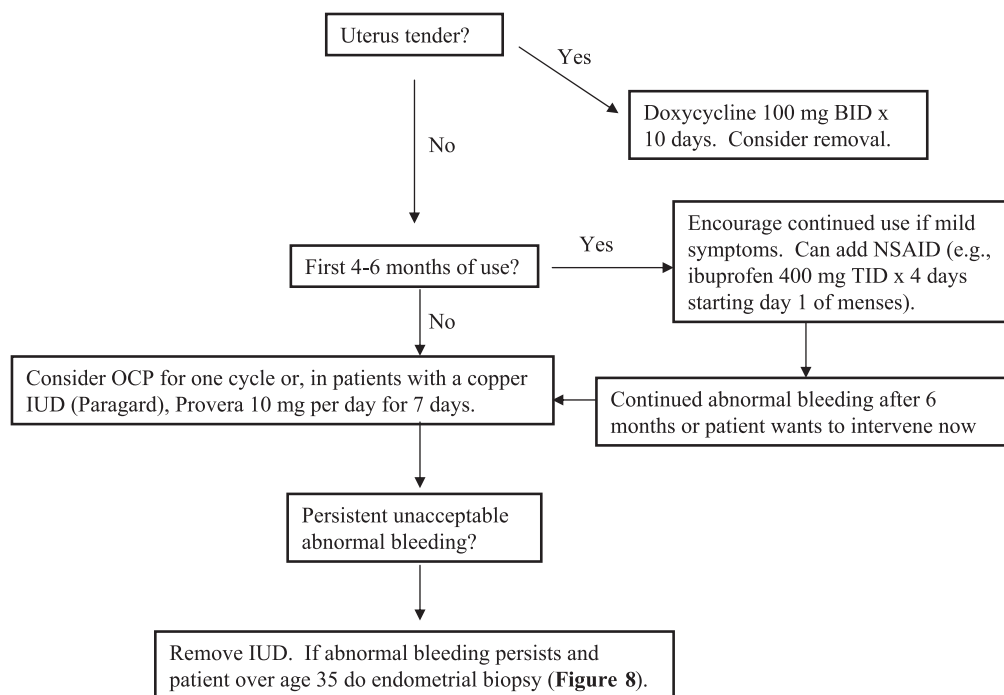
Uterus tender?

Yes

Doxycycline 100 mg BID x 10 days. Consider removal.

No

First 4-6 months of use?

Yes

Encourage continued use if mild symptoms. Can add NSAID (e.g., ibuprofen 400 mg TID x 4 days starting day 1 of menses).

No

Consider OCP for one cycle or, in patients with a copper IUD (Paragard), Provera 10 mg per day for 7 days.

Continued abnormal bleeding after 6 months or patient wants to intervene now

Persistent unacceptable abnormal bleeding?

Remove IUD. If abnormal bleeding persists and patient over age 35 do endometrial biopsy (**Figure 8**).